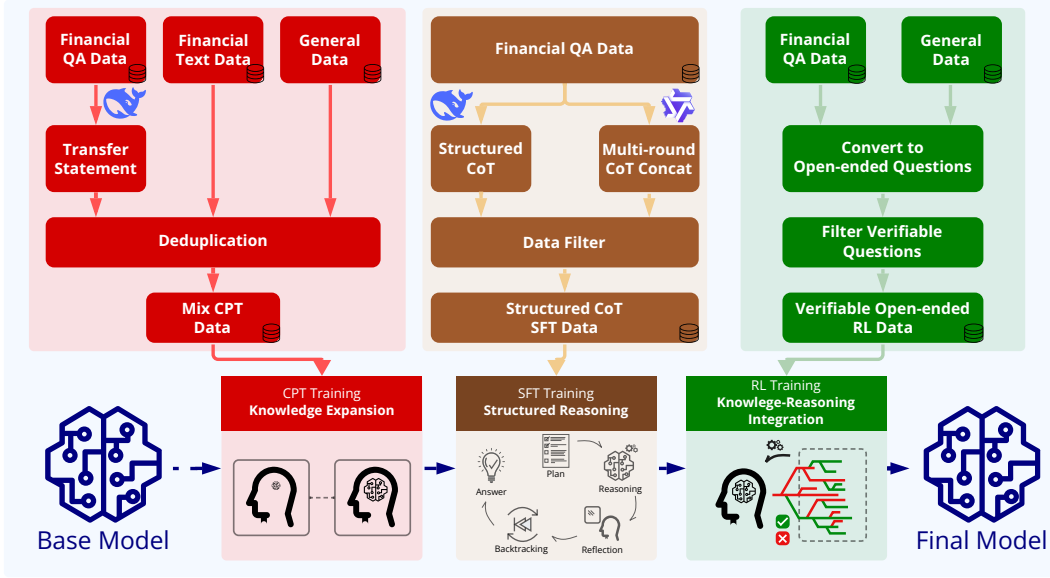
Financial QA Data

Financial Text Data

General Data

Transfer Statement

Deduplication

Mix CPT Data

Financial QA Data

Structured CoT

Multi-round CoT Concat

Data Filter

Structured CoT SFT Data

Financial QA Data

General Data

Convert to Open-ended Questions

Filter Verifiable Questions

Verifiable Open-ended RL Data

Base Model

CPT Training
Knowledge Expansion

SFT Training
Structured Reasoning

Plan

Reasoning

Answer

Reflection

Backtracking

RL Training
Knowlege-Reasoning Integration

Final Model